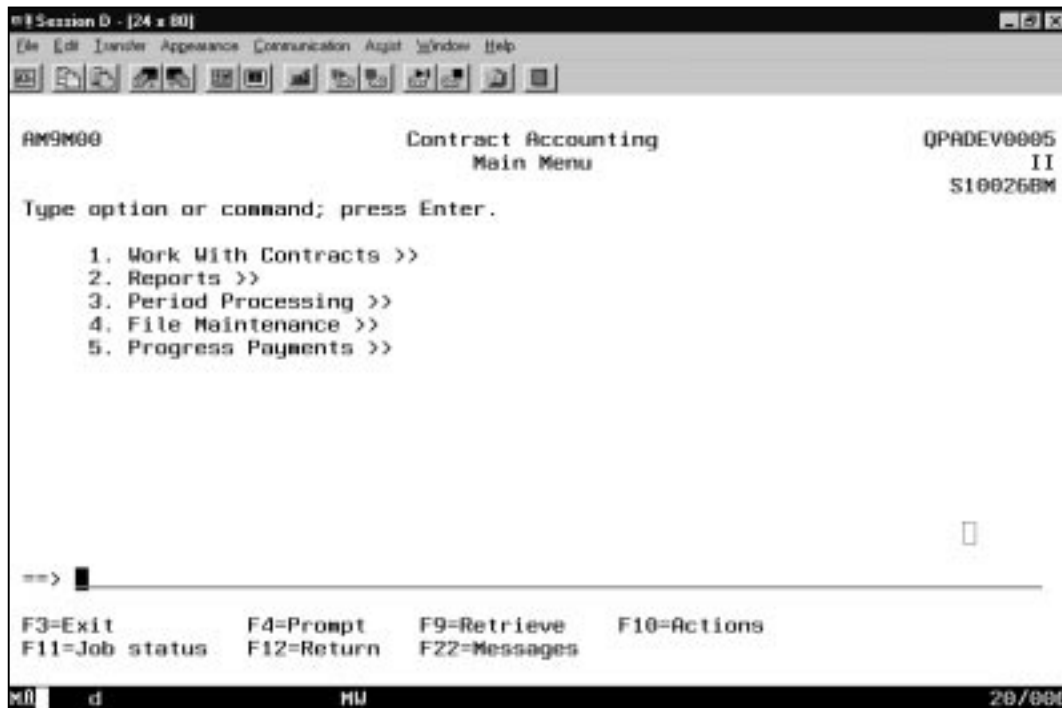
Session D - [24 x 80]

File Edit Transfer Appearance Communication Assist Window Help

AM9M00 Contract Accounting QPADEV0005
Main Menu II
S10026BM

Type option or command; press Enter.

1. Work With Contracts >>
2. Reports >>
3. Period Processing >>
4. File Maintenance >>
5. Progress Payments >>

==>

F3=Exit F4=Prompt F9=Retrieve F10=Actions
F11=Job status F12=Return F22=Messages

MA d MW 20/00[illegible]